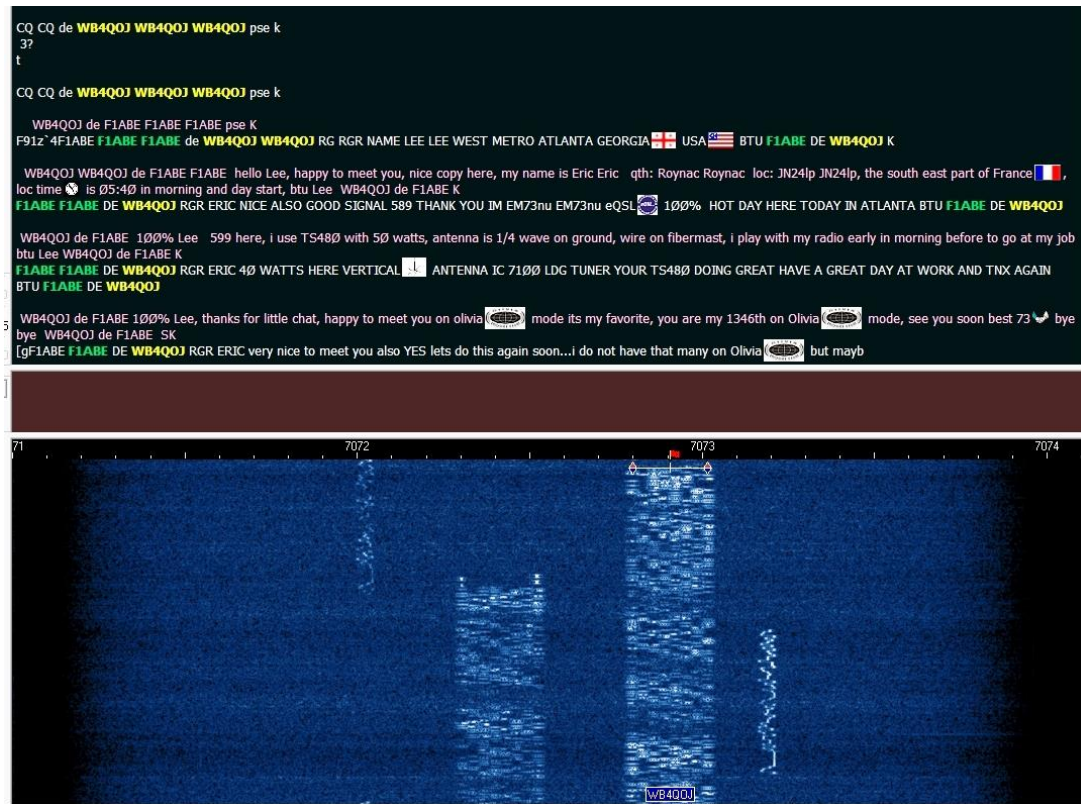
CQ CQ de WB4QOJ WB4QOJ WB4QOJ pse k
3?
t

CQ CQ de WB4QOJ WB4QOJ WB4QOJ pse k

WB4QOJ de F1ABE F1ABE F1ABE pse K
F91z`4F1ABE F1ABE F1ABE de WB4QOJ WB4QOJ RG RGR NAME LEE LEE WEST METRO ATLANTA GEORGIA USA BTU F1ABE DE WB4QOJ K

WB4QOJ WB4QOJ de F1ABE F1ABE hello Lee, happy to meet you, nice copy here, my name is Eric Eric qth: Roynac Roynac loc: JN24lp JN24lp, the south east part of France, loc time is Ø5:4Ø in morning and day start, btu Lee WB4QOJ de F1ABE K
F1ABE F1ABE DE WB4QOJ RGR ERIC NICE ALSO GOOD SIGNAL 589 THANK YOU IM EM73nu EM73nu eQSL 1ØØ% HOT DAY HERE TODAY IN ATLANTA BTU F1ABE DE WB4QOJ

WB4QOJ de F1ABE 1ØØ% Lee 599 here, i use TS48Ø with 5Ø watts, antenna is 1/4 wave on ground, wire on fibermast, i play with my radio early in morning before to go at my job btu Lee WB4QOJ de F1ABE K
F1ABE F1ABE DE WB4QOJ RGR ERIC 4Ø WATTS HERE VERTICAL ANTENNA IC 71ØØ LDG TUNER YOUR TS48Ø DOING GREAT HAVE A GREAT DAY AT WORK AND TNX AGAIN BTU F1ABE DE WB4QOJ

WB4QOJ de F1ABE 1ØØ% Lee, thanks for little chat, happy to meet you on olivia mode its my favorite, you are my 1346th on Olivia mode, see you soon best 73 bye bye WB4QOJ de F1ABE SK
[gF1ABE F1ABE DE WB4QOJ RGR ERIC very nice to meet you also YES lets do this again soon...i do not have that many on Olivia but mayb

71 7072 7073 7074
WB4QOJ